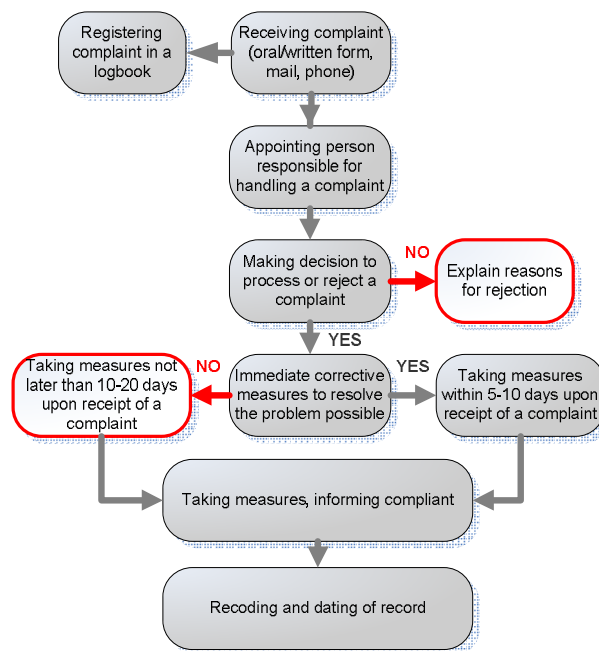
Receiving complaint (oral/written form, mail, phone)

Registering complaint in a logbook

Appointing person responsible for handling a complaint

Making decision to process or reject a complaint

NO

Explain reasons for rejection

YES

Immediate corrective measures to resolve the problem possible

NO

Taking measures not later than 10-20 days upon receipt of a complaint

YES

Taking measures within 5-10 days upon receipt of a complaint

Taking measures, informing compliant

Recoding and dating of record